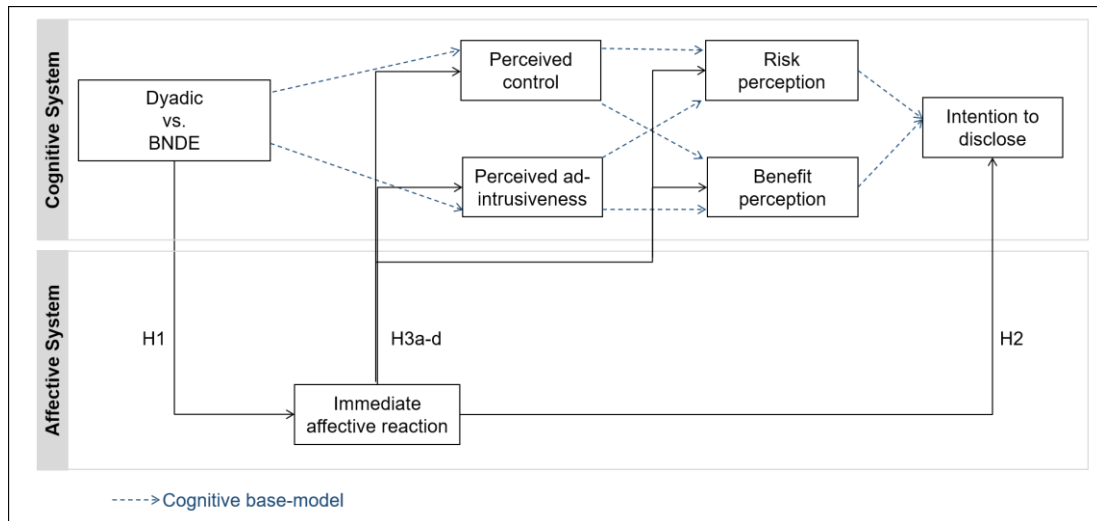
Cognitive System

Dyadic vs. BNDE

Perceived control

Perceived ad-intrusiveness

Risk perception

Benefit perception

Intention to disclose

Affective System

H1

H3a-d

H2

Immediate affective reaction

Cognitive base-model